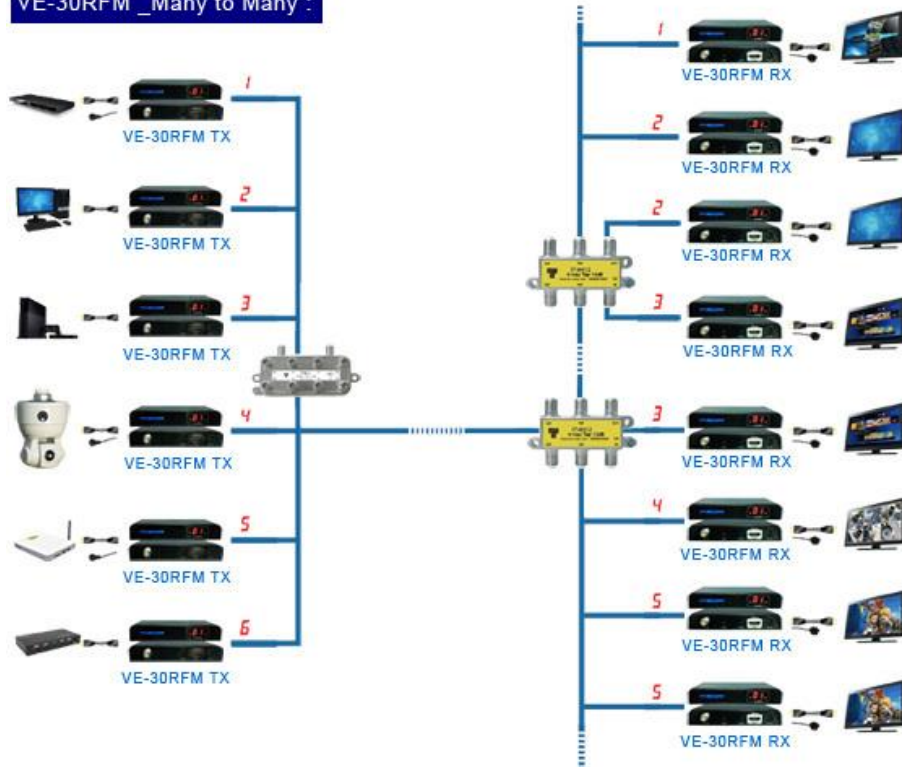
VE-30RFM _Many to Many :

1
VE-30RFM TX
2
VE-30RFM TX
3
VE-30RFM TX
4
VE-30RFM TX
5
VE-30RFM TX
6
VE-30RFM TX

1
VE-30RFM RX
2
VE-30RFM RX
2
VE-30RFM RX
3
VE-30RFM RX
3
VE-30RFM RX
4
VE-30RFM RX
5
VE-30RFM RX
5
VE-30RFM RX